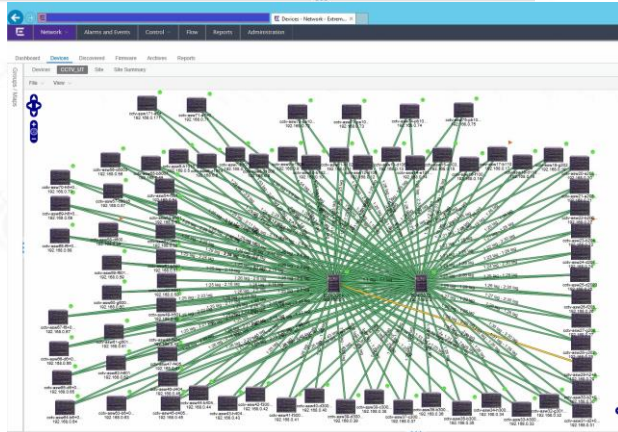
Devices - Network - Extrem...

Network | Alarms and Events | Control | Flow | Reports | Administration

Dashboard | Devices | Discovered | Firmware | Archives | Reports

Devices | CCTV_UT | Site | Site Summary

File | View

Groups | Maps

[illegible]